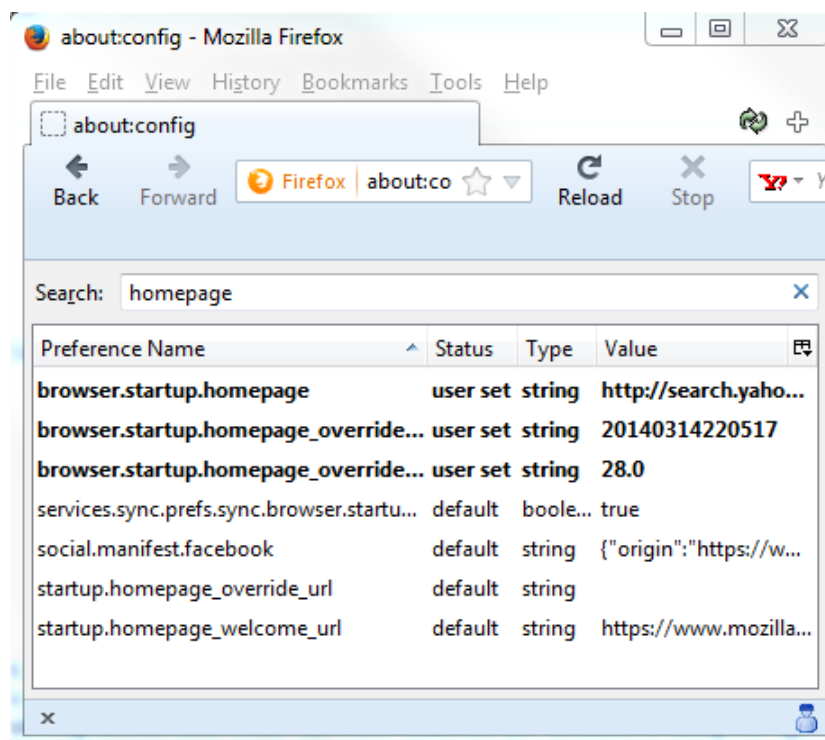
about:config - Mozilla Firefox

File Edit View History Bookmarks Tools Help

about:config

Back Forward Firefox about:co Reload Stop Y!

Search: homepage

| Preference Name | Status | Type | Value |
|---|---|---|---|
| browser.startup.homepage | user set | string | http://search.yaho... |
| browser.startup.homepage_override... | user set | string | 20140314220517 |
| browser.startup.homepage_override... | user set | string | 28.0 |
| services.sync.prefs.sync.browser.startu... | default | boole... | true |
| social.manifest.facebook | default | string | {"origin":"https://w... |
| startup.homepage_override_url | default | string | |
| startup.homepage_welcome_url | default | string | https://www.mozilla... |